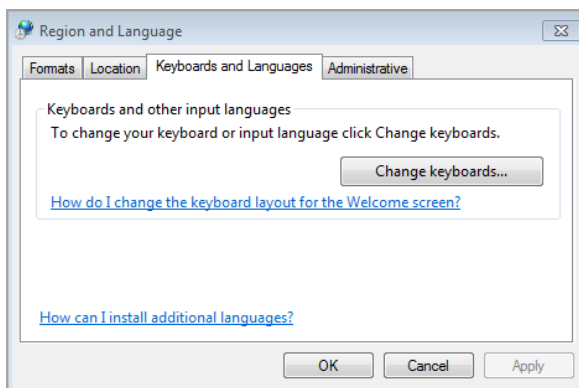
Region and Language

Formats | Location | Keyboards and Languages | Administrative

Keyboards and other input languages

To change your keyboard or input language click Change keyboards.

Change keyboards...

How do I change the keyboard layout for the Welcome screen?

How can I install additional languages?

OK | Cancel | Apply